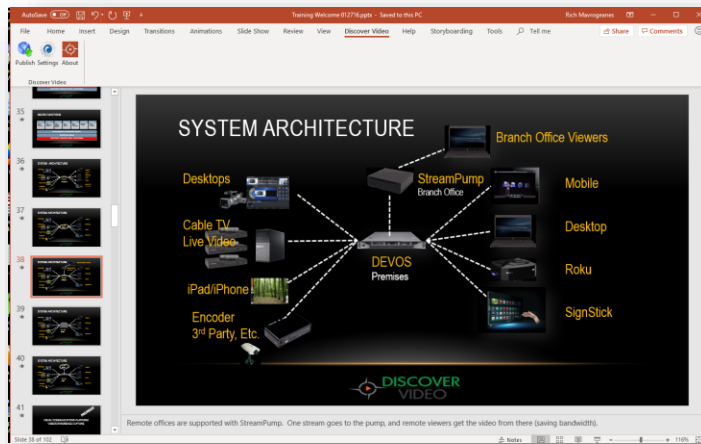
AutoSave Off

Training Welcome 012718.pptx - Saved to this PC

Rich Mavrogeanes

File Home Insert Design Transitions Animations Slide Show Review View Discover Video Help Storyboarding Tools Tell me

Share Comments

Publish Settings About

Discover Video

35

36

37

38

39

40

41

SYSTEM ARCHITECTURE

Branch Office Viewers

StreamPump
Branch Office

Desktops

Mobile

Cable TV
Live Video

Desktop

DEVOS
Premises

Roku

iPad/iPhone

Encoder
3$^{rd}$ Party, Etc.

SignStick

DISCOVER VIDEO

Remote offices are supported with StreamPump. One stream goes to the pump, and remote viewers get the video from there (saving bandwidth).

Slide 38 of 102

Notes

116%